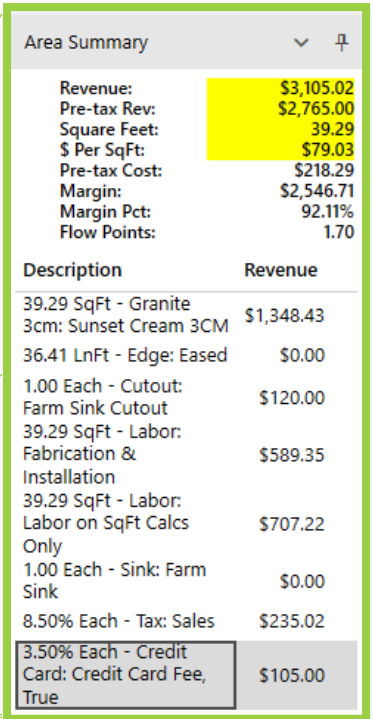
Area Summary

Revenue: $3,105.02
Pre-tax Rev: $2,765.00
Square Feet: 39.29
$ Per SqFt: $79.03
Pre-tax Cost: $218.29
Margin: $2,546.71
Margin Pct: 92.11%
Flow Points: 1.70

| Description | Revenue |
|---|---|
| 39.29 SqFt - Granite 3cm: Sunset Cream 3CM | $1,348.43 |
| 36.41 LnFt - Edge: Eased | $0.00 |
| 1.00 Each - Cutout: Farm Sink Cutout | $120.00 |
| 39.29 SqFt - Labor: Fabrication & Installation | $589.35 |
| 39.29 SqFt - Labor: Labor on SqFt Calcs Only | $707.22 |
| 1.00 Each - Sink: Farm Sink | $0.00 |
| 8.50% Each - Tax: Sales | $235.02 |
| 3.50% Each - Credit Card: Credit Card Fee, True | $105.00 |